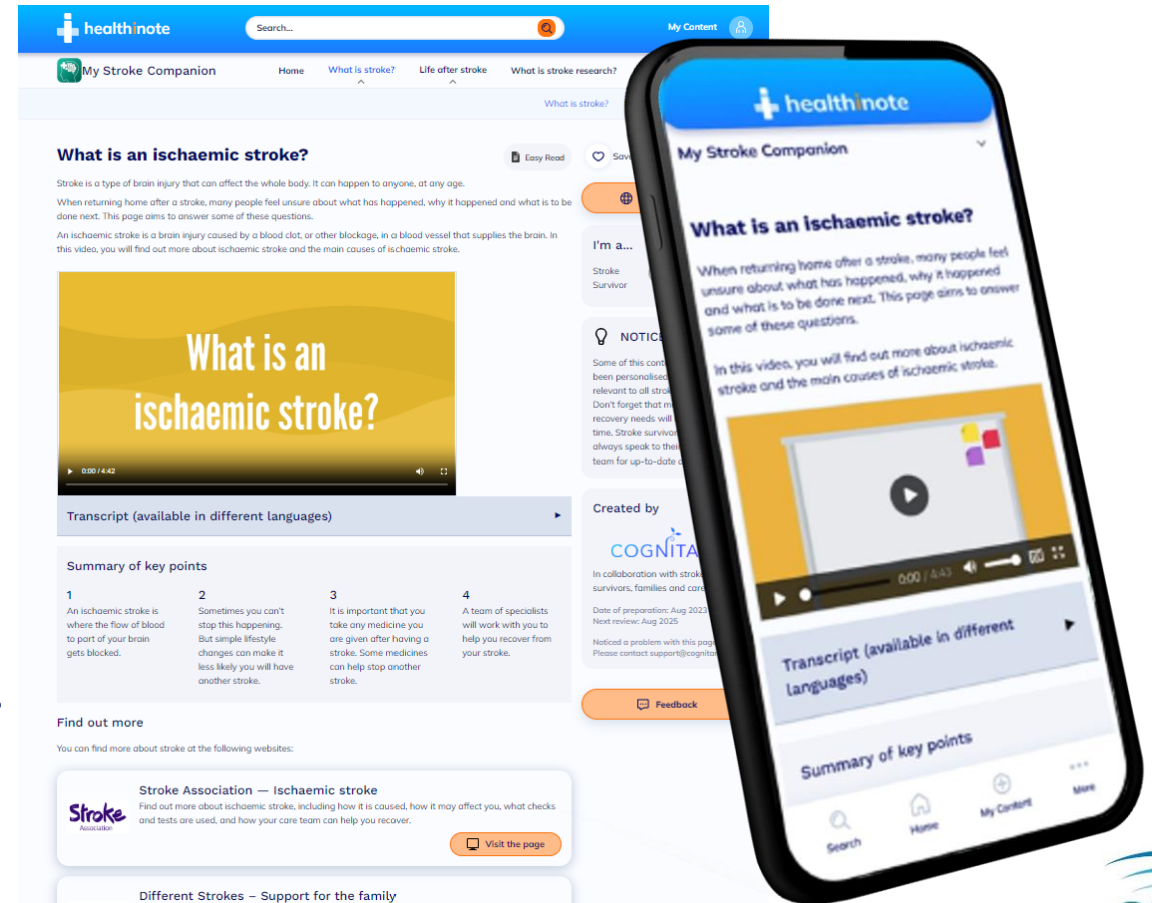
healthinote

Search...

My Content

My Stroke Companion

Home What is stroke? Life after stroke What is stroke research?

What is stroke?

What is an ischaemic stroke?

Easy Read

Save

Stroke is a type of brain injury that can affect the whole body. It can happen to anyone, at any age.

When returning home after a stroke, many people feel unsure about what has happened, why it happened and what is to be done next. This page aims to answer some of these questions.

An ischaemic stroke is a brain injury caused by a blood clot, or other blockage, in a blood vessel that supplies the brain. In this video, you will find out more about ischaemic stroke and the main causes of ischaemic stroke.

What is an ischaemic stroke?

0:00 / 4:42

Transcript (available in different languages)

Summary of key points

1
An ischaemic stroke is where the flow of blood to part of your brain gets blocked.

2
Sometimes you can't stop this happening. But simple lifestyle changes can make it less likely you will have another stroke.

3
It is important that you take any medicine you are given after having a stroke. Some medicines can help stop another stroke.

4
A team of specialists will work with you to help you recover from your stroke.

Find out more

You can find more about stroke at the following websites:

Stroke Association

Stroke Association — Ischaemic stroke

Find out more about ischaemic stroke, including how it is caused, how it may affect you, what checks and tests are used, and how your care team can help you recover.

Visit the page

Different Strokes – Support for the family

I'm a...

Stroke Survivor

NOTIC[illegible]

Some of this cont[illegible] been personalised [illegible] relevant to all stro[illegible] Don't forget that m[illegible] recovery needs will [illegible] time. Stroke survivo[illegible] always speak to thei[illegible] team for up-to-date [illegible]

Created by

COGNITA

In collaboration with strok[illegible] survivors, families and care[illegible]

Date of preparation: Aug 2023
Next review: Aug 2025

Noticed a problem with this page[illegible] Please contact support@cognita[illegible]

Feedback

healthinote

My Stroke Companion

What is an ischaemic stroke?

When returning home after a stroke, many people feel unsure about what has happened, why it happened and what is to be done next. This page aims to answer some of these questions.

In this video, you will find out more about ischaemic stroke and the main causes of ischaemic stroke.

0:00 / 4:43

Transcript (available in different languages)

Summary of key points

Search Home My Content More